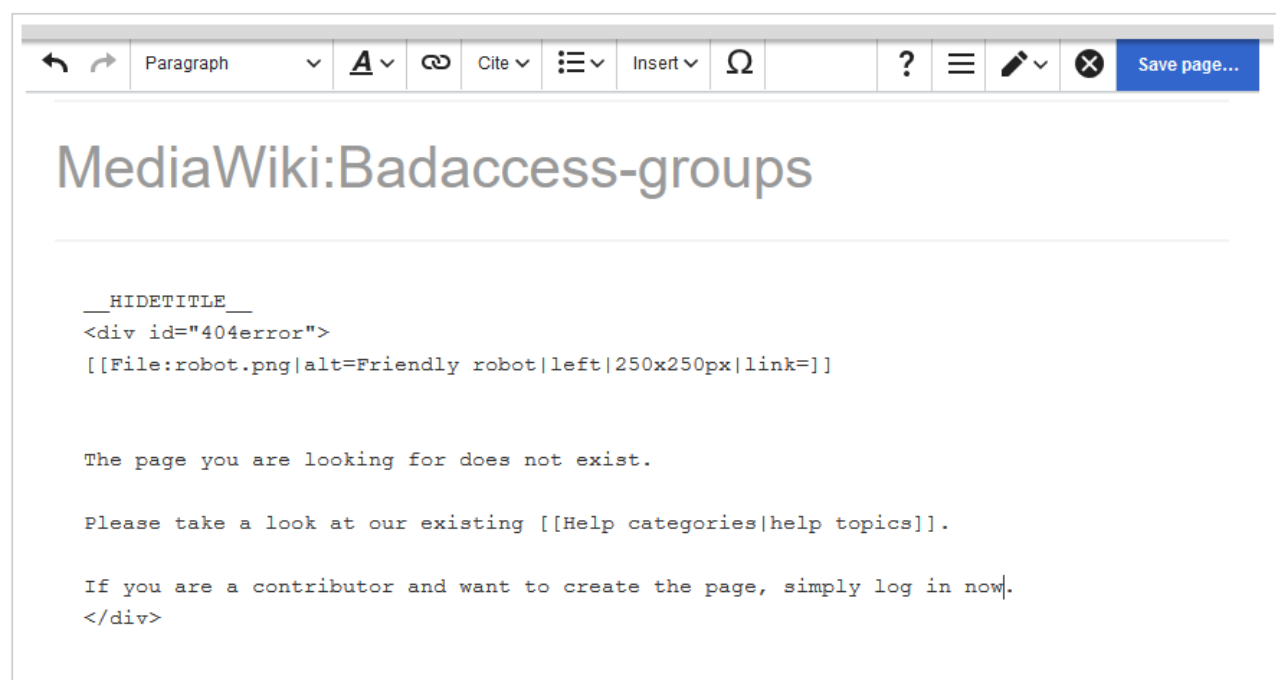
Paragraph A Cite Insert Ω ? Save page...

MediaWiki:Badaccess-groups

__HIDETITLE__
<div id="404error">
[[File:robot.png|alt=Friendly robot|left|250x250px|link=]]

The page you are looking for does not exist.

Please take a look at our existing [[Help categories|help topics]].

If you are a contributor and want to create the page, simply log in now.
</div>